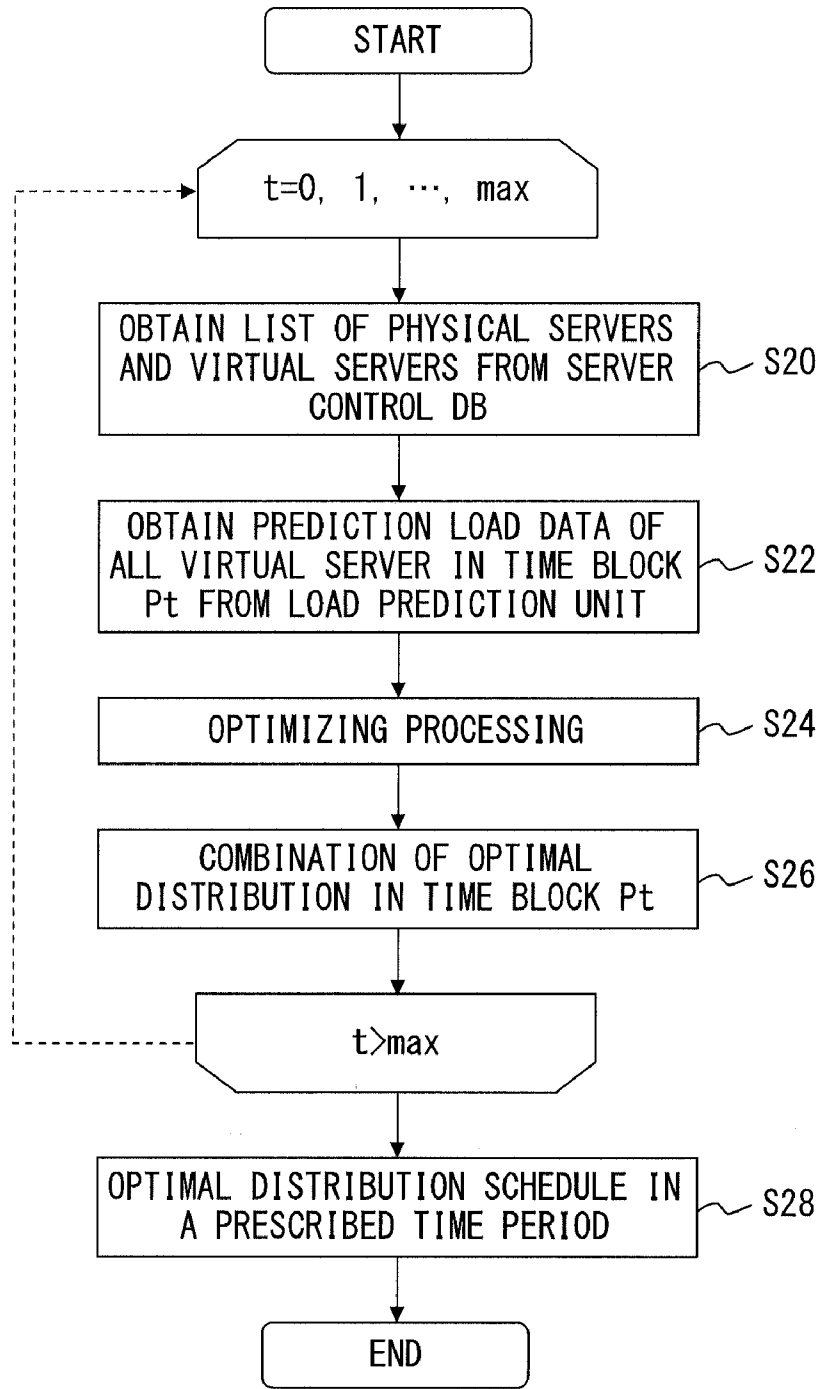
START

t=0, 1, ···, max

OBTAIN LIST OF PHYSICAL SERVERS AND VIRTUAL SERVERS FROM SERVER CONTROL DB

S20

OBTAIN PREDICTION LOAD DATA OF ALL VIRTUAL SERVER IN TIME BLOCK Pt FROM LOAD PREDICTION UNIT

S22

OPTIMIZING PROCESSING

S24

COMBINATION OF OPTIMAL DISTRIBUTION IN TIME BLOCK Pt

S26

t>max

OPTIMAL DISTRIBUTION SCHEDULE IN A PRESCRIBED TIME PERIOD

S28

END